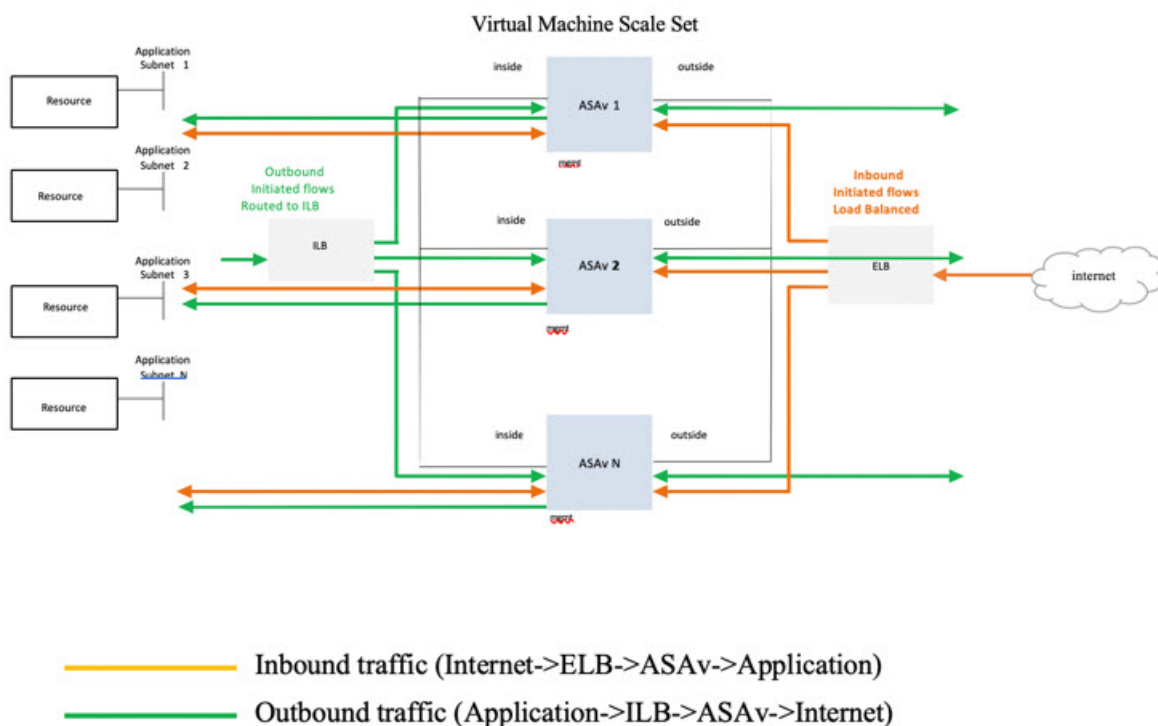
Virtual Machine Scale Set

Application Subnet 1

Resource

Application Subnet 2

Resource

Outbound Initiated flows Routed to ILB

ILB

Application Subnet 3

Resource

Application Subnet N

Resource

inside

ASAv 1

outside

mgmt

inside

ASAv 2

outside

mgmt

inside

ASAv N

outside

mgmt

Inbound Initiated flows Load Balanced

ELB

internet

Inbound traffic (Internet->ELB->ASAv->Application)

Outbound traffic (Application->ILB->ASAv->Internet)